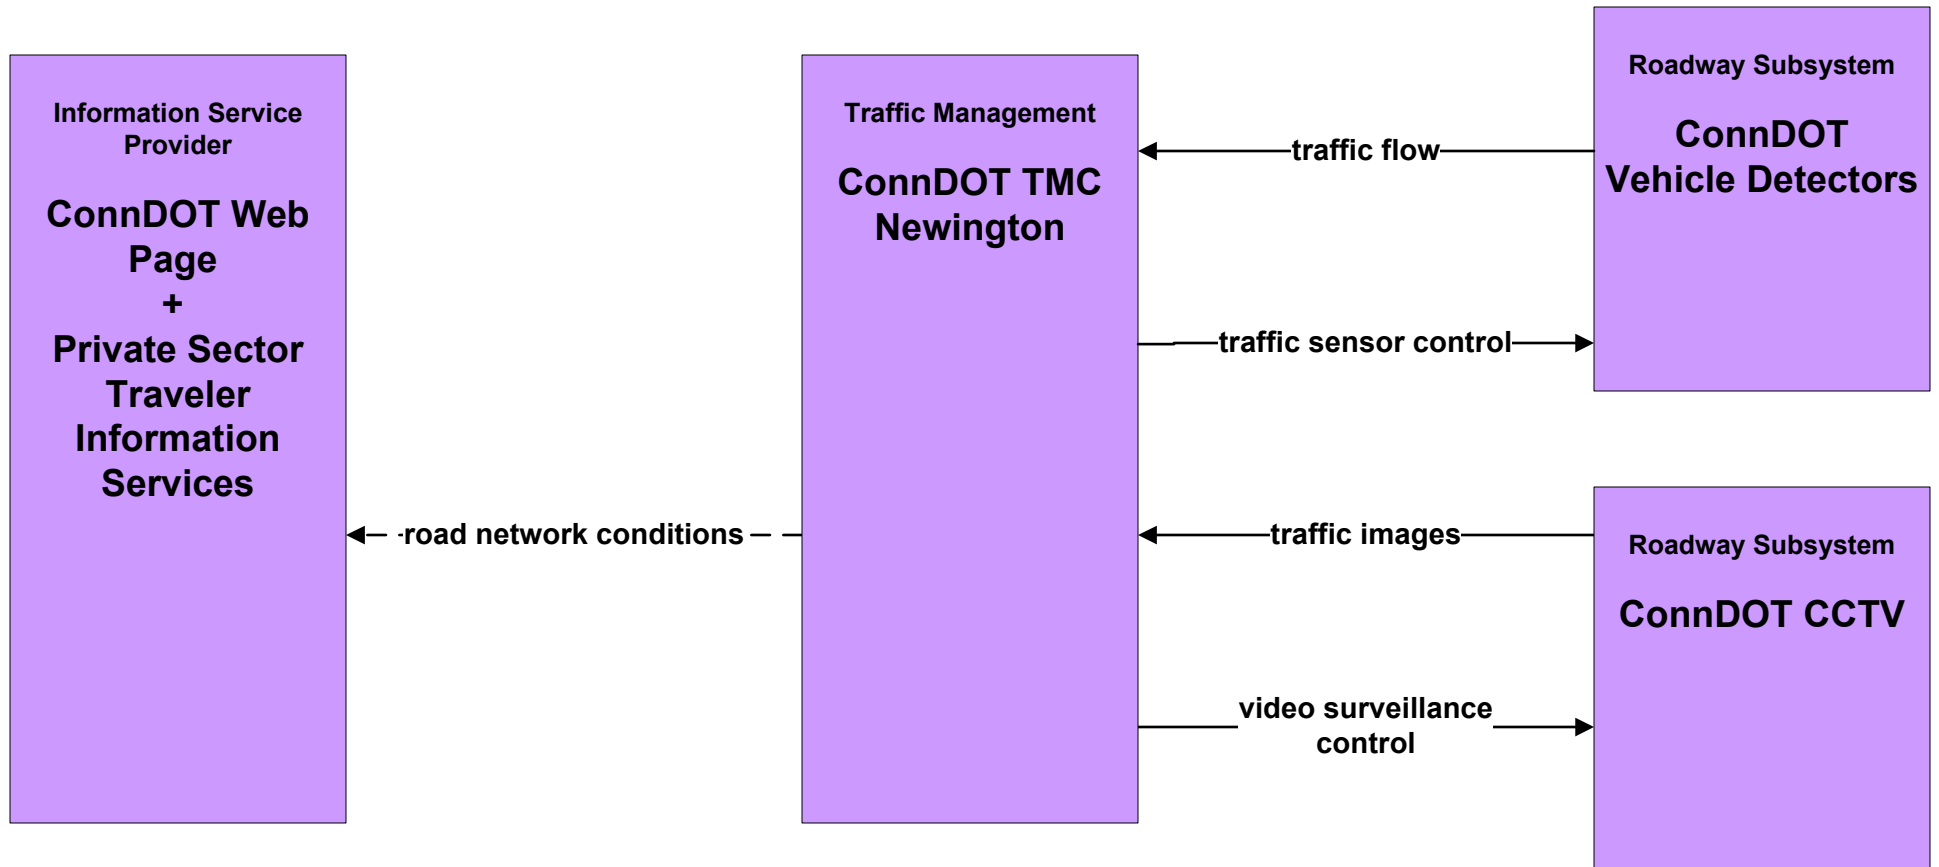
Information Service Provider

ConnDOT Web Page
+
Private Sector Traveler Information Services

road network conditions

Traffic Management

ConnDOT TMC Newington

traffic flow

traffic sensor control

traffic images

video surveillance control

Roadway Subsystem

ConnDOT Vehicle Detectors

Roadway Subsystem

ConnDOT CCTV